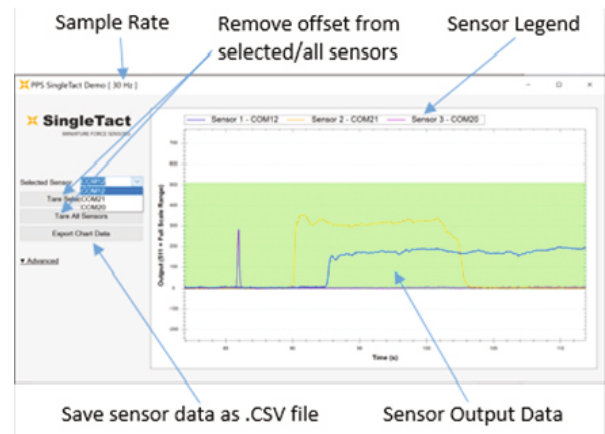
Sample Rate

Remove offset from selected/all sensors

Sensor Legend

PPS SingleTact Demo [ 30 Hz ]

SingleTact
MINIATURE FORCE SENSORS

Sensor 1 - COM12
Sensor 2 - COM21
Sensor 3 - COM20

Selected Sensor: COM12
COM12
COM21
COM20

Tare Sele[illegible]
Tare All Sensors
Export Chart Data

▼Advanced

Output (511 = Full Scale Range)

Time (s)

Save sensor data as .CSV file

Sensor Output Data